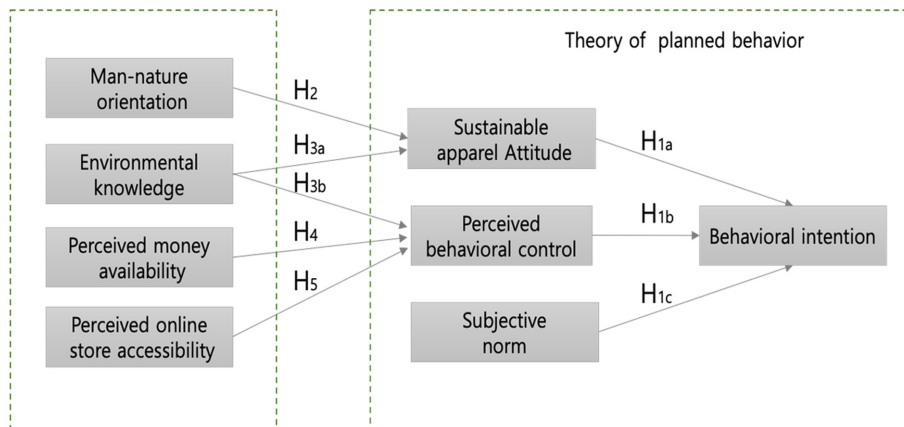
Theory of planned behavior

Man-nature orientation

Environmental knowledge

Perceived money availability

Perceived online store accessibility

$H_2$

$H_{3a}$

$H_{3b}$

$H_4$

$H_5$

Sustainable apparel Attitude

Perceived behavioral control

Subjective norm

$H_{1a}$

$H_{1b}$

$H_{1c}$

Behavioral intention